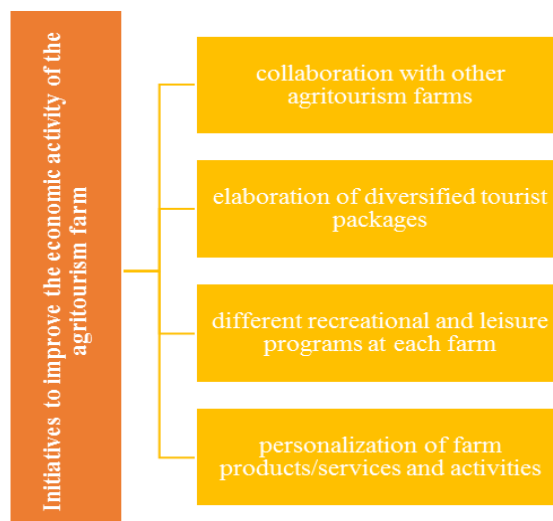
Initiatives to improve the economic activity of the agritourism farm

collaboration with other agritourism farms

elaboration of diversified tourist packages

different recreational and leisure programs at each farm

personalization of farm products/services and activities